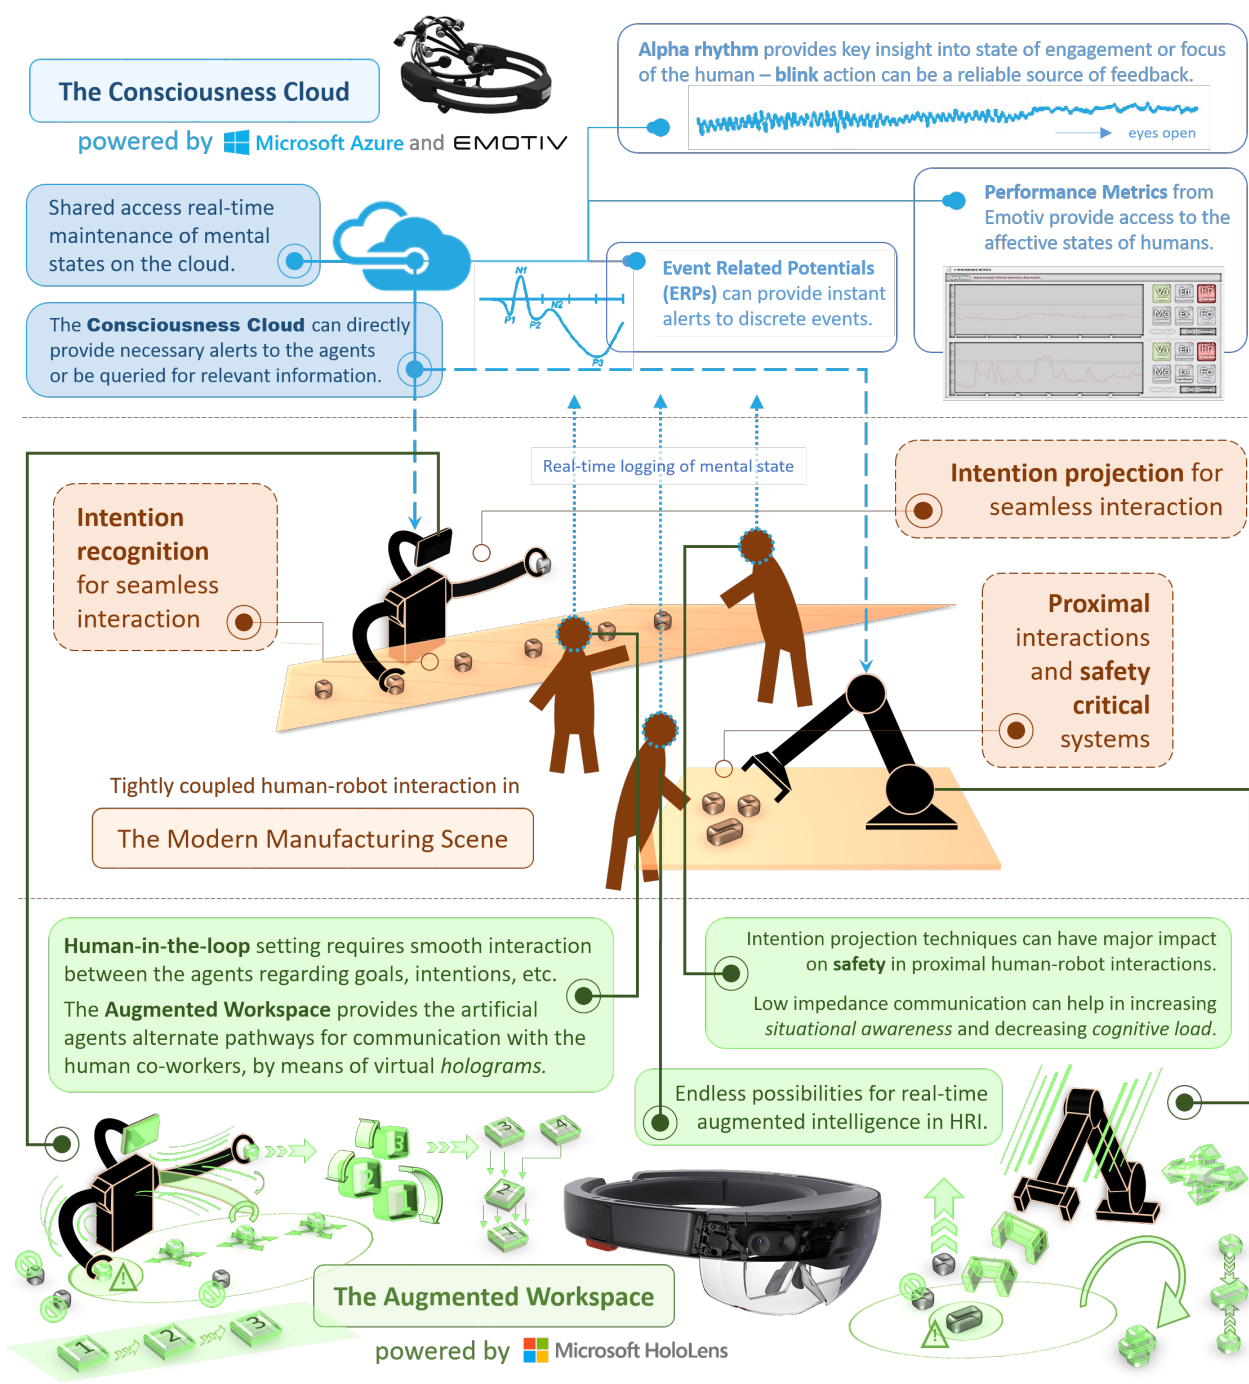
The Consciousness Cloud

powered by Microsoft Azure and EMOTIV

Alpha rhythm provides key insight into state of engagement or focus of the human – blink action can be a reliable source of feedback.

eyes open

Performance Metrics from Emotiv provide access to the affective states of humans.

Shared access real-time maintenance of mental states on the cloud.

Event Related Potentials (ERPs) can provide instant alerts to discrete events.

N1 P1 P2 N2 P3

The Consciousness Cloud can directly provide necessary alerts to the agents or be queried for relevant information.

Real-time logging of mental state

Intention projection for seamless interaction

Intention recognition for seamless interaction

Proximal interactions and safety critical systems

Tightly coupled human-robot interaction in

The Modern Manufacturing Scene

Human-in-the-loop setting requires smooth interaction between the agents regarding goals, intentions, etc.

The Augmented Workspace provides the artificial agents alternate pathways for communication with the human co-workers, by means of virtual holograms.

Intention projection techniques can have major impact on safety in proximal human-robot interactions.

Low impedance communication can help in increasing situational awareness and decreasing cognitive load.

Endless possibilities for real-time augmented intelligence in HRI.

The Augmented Workspace

powered by Microsoft HoloLens

1 2 3